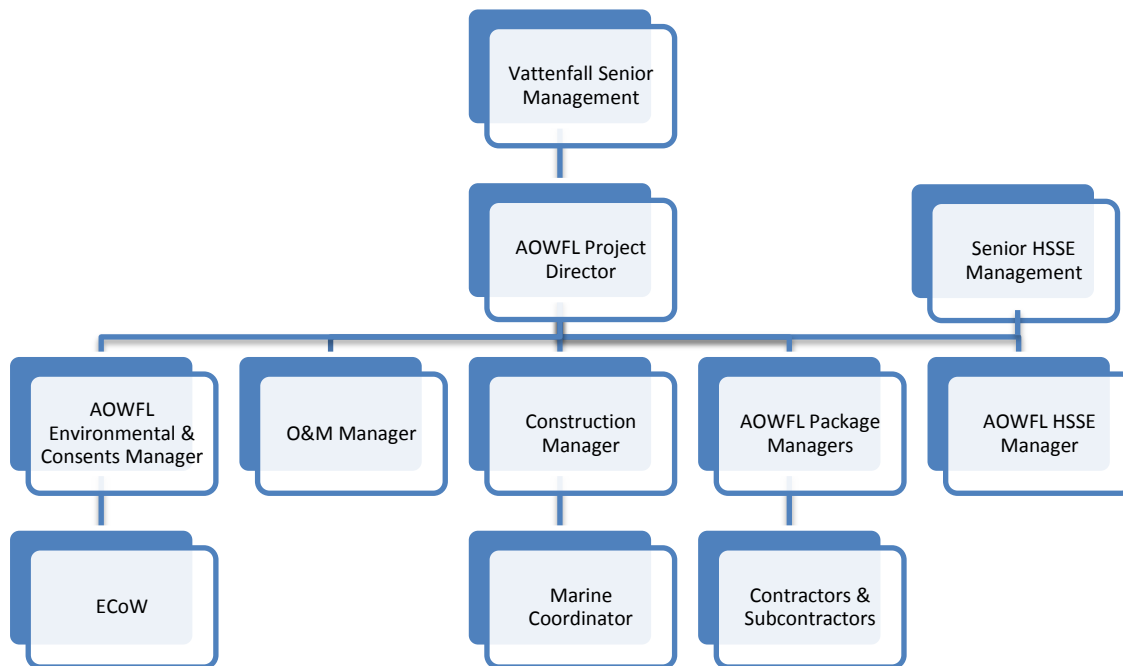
Vattenfall Senior Management

AOWFL Project Director

Senior HSSE Management

AOWFL Environmental & Consents Manager

O&M Manager

Construction Manager

AOWFL Package Managers

AOWFL HSSE Manager

ECoW

Marine Coordinator

Contractors & Subcontractors